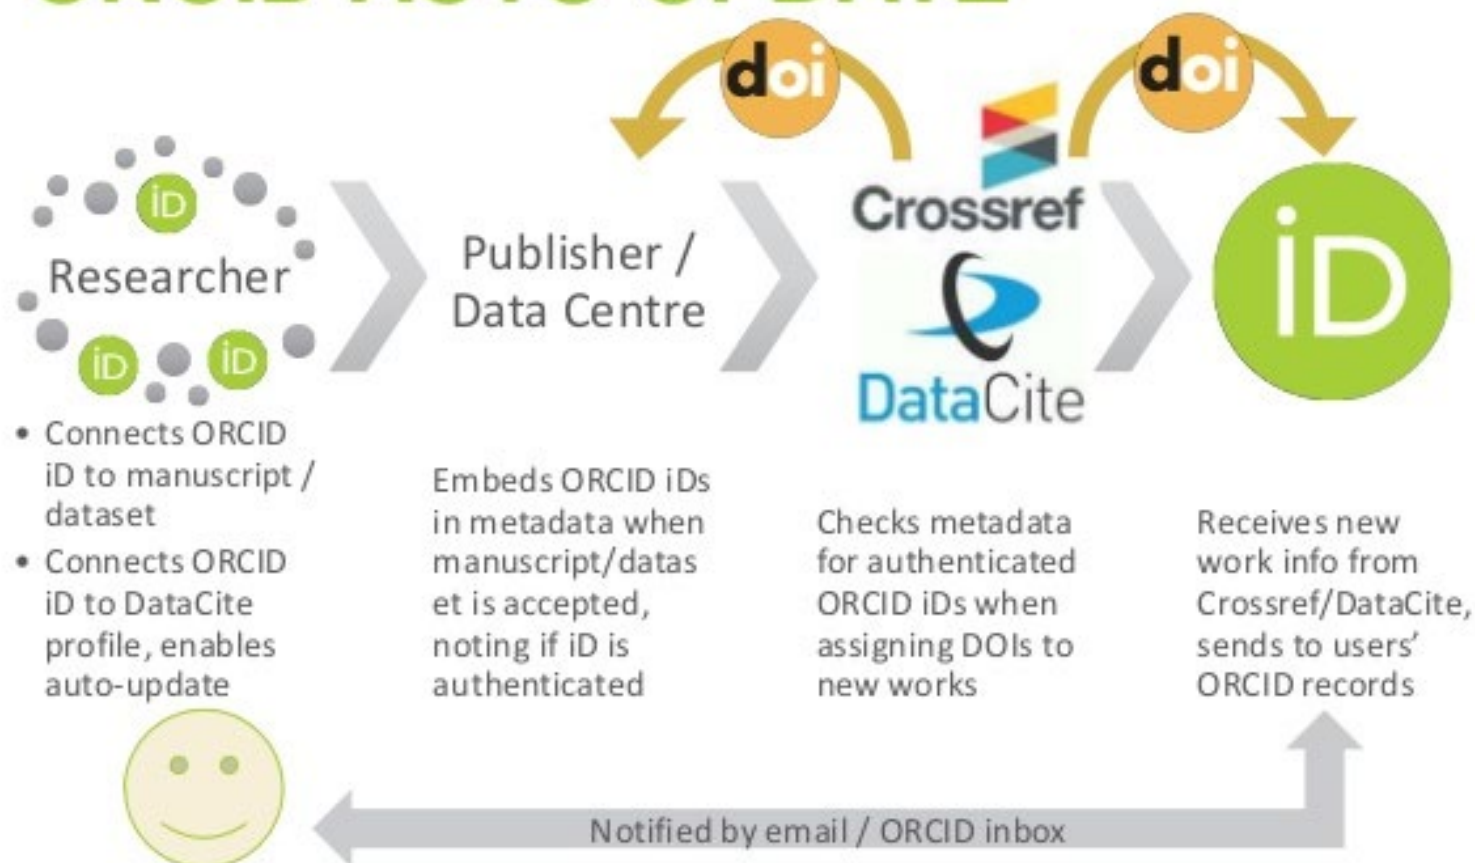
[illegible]

doi

doi

iD

Researcher

iD iD

Publisher / Data Centre

Crossref

DataCite

iD

• Connects ORCID iD to manuscript / dataset
• Connects ORCID iD to DataCite profile, enables auto-update

Embeds ORCID iDs in metadata when manuscript/dataset is accepted, noting if iD is authenticated

Checks metadata for authenticated ORCID iDs when assigning DOIs to new works

Receives new work info from Crossref/DataCite, sends to users' ORCID records

Notified by email / ORCID inbox